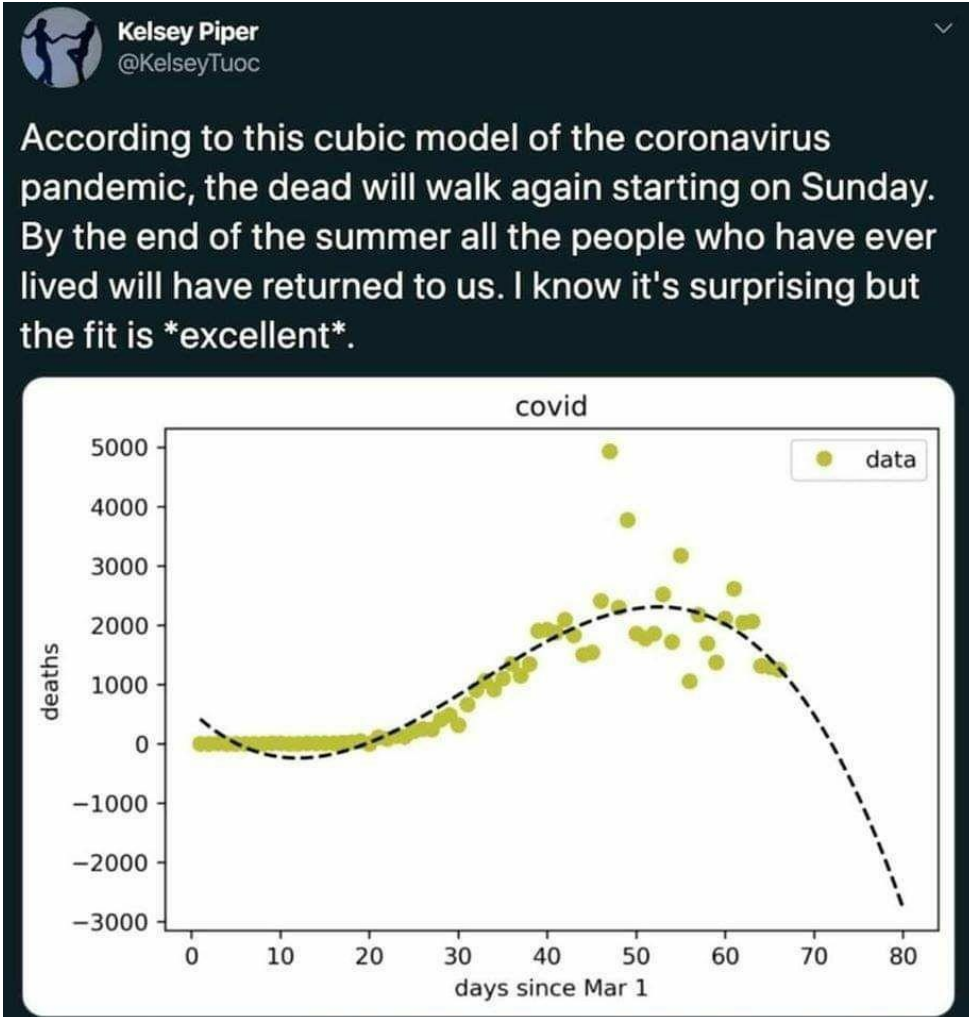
Kelsey Piper
@KelseyTuoc

According to this cubic model of the coronavirus pandemic, the dead will walk again starting on Sunday. By the end of the summer all the people who have ever lived will have returned to us. I know it's surprising but the fit is *excellent*.

covid

data

deaths

5000
4000
3000
2000
1000
0
−1000
−2000
−3000

0 10 20 30 40 50 60 70 80
days since Mar 1